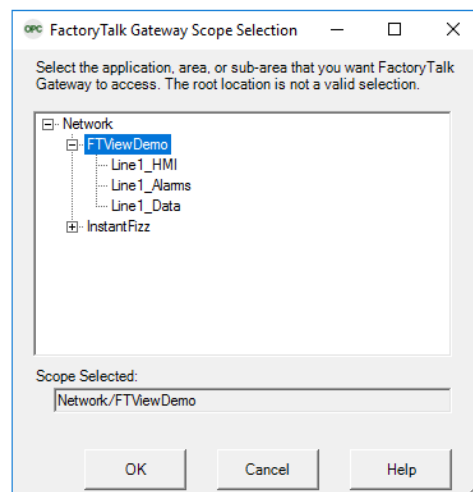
OPC FactoryTalk Gateway Scope Selection

Select the application, area, or sub-area that you want FactoryTalk Gateway to access. The root location is not a valid selection.

Network
FTViewDemo
Line1_HMI
Line1_Alarms
Line1_Data
InstantFizz

Scope Selected:
Network/FTViewDemo

OK
Cancel
Help